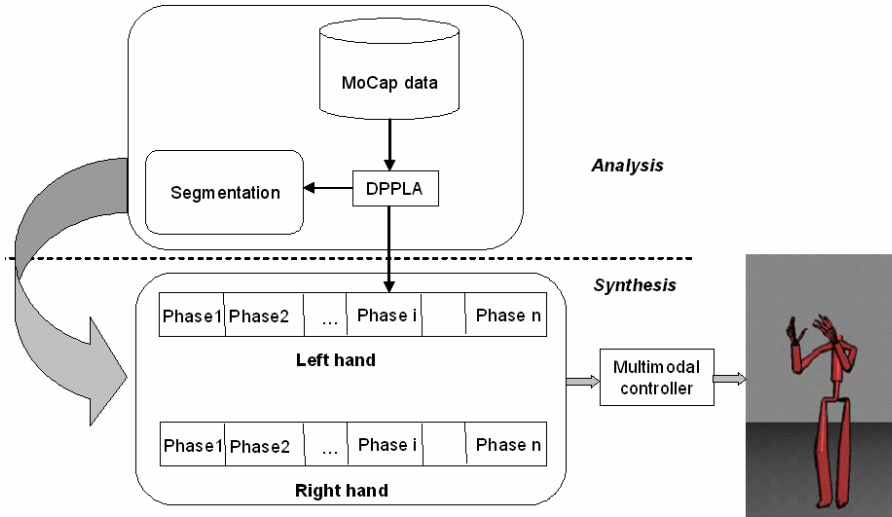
MoCap data

Analysis

Segmentation

DPPLA

Synthesis

| Phase1 | Phase2 | ... | Phase i | | Phase n |
|---|---|---|---|---|---|

Left hand

Multimodal controller

| Phase1 | Phase2 | ... | Phase i | | Phase n |
|---|---|---|---|---|---|

Right hand